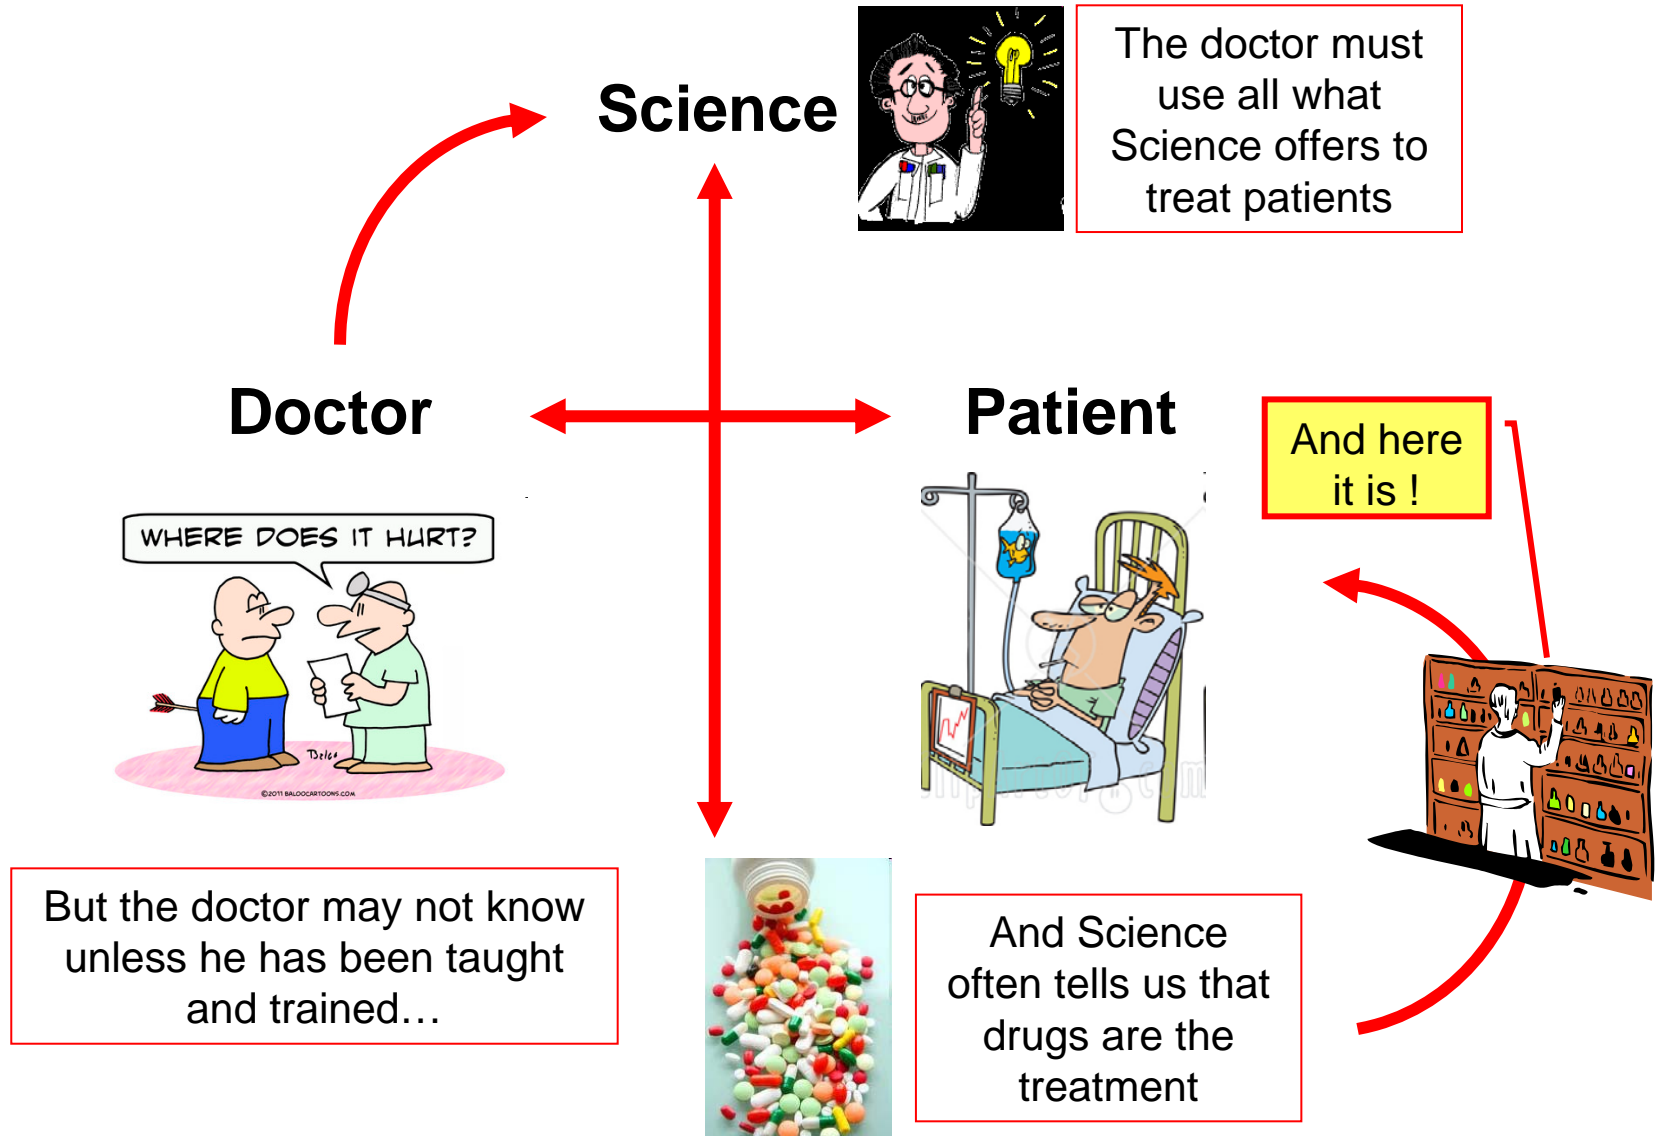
Science

The doctor must use all what Science offers to treat patients

Doctor

Patient

And here it is !

WHERE DOES IT HURT?

Delco

©2011 BALOOCARTOONS.COM

But the doctor may not know unless he has been taught and trained…

And Science often tells us that drugs are the treatment